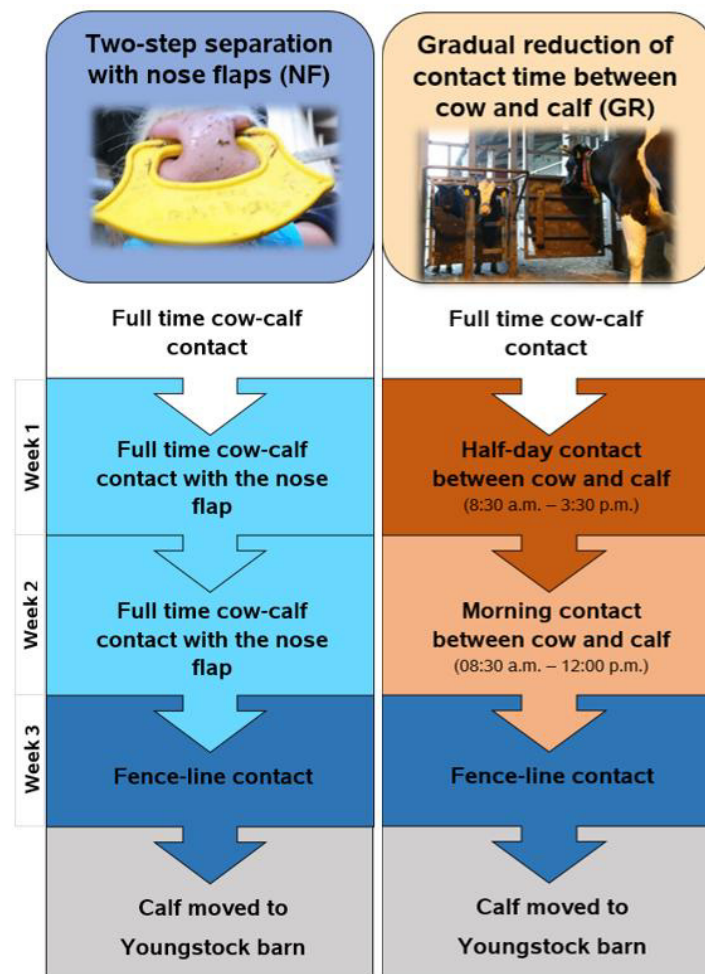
Two-step separation with nose flaps (NF)

Gradual reduction of contact time between cow and calf (GR)

Full time cow-calf contact

Full time cow-calf contact

Week 1

Full time cow-calf contact with the nose flap

Half-day contact between cow and calf (8:30 a.m. – 3:30 p.m.)

Week 2

Full time cow-calf contact with the nose flap

Morning contact between cow and calf (08:30 a.m. – 12:00 p.m.)

Week 3

Fence-line contact

Fence-line contact

Calf moved to Youngstock barn

Calf moved to Youngstock barn